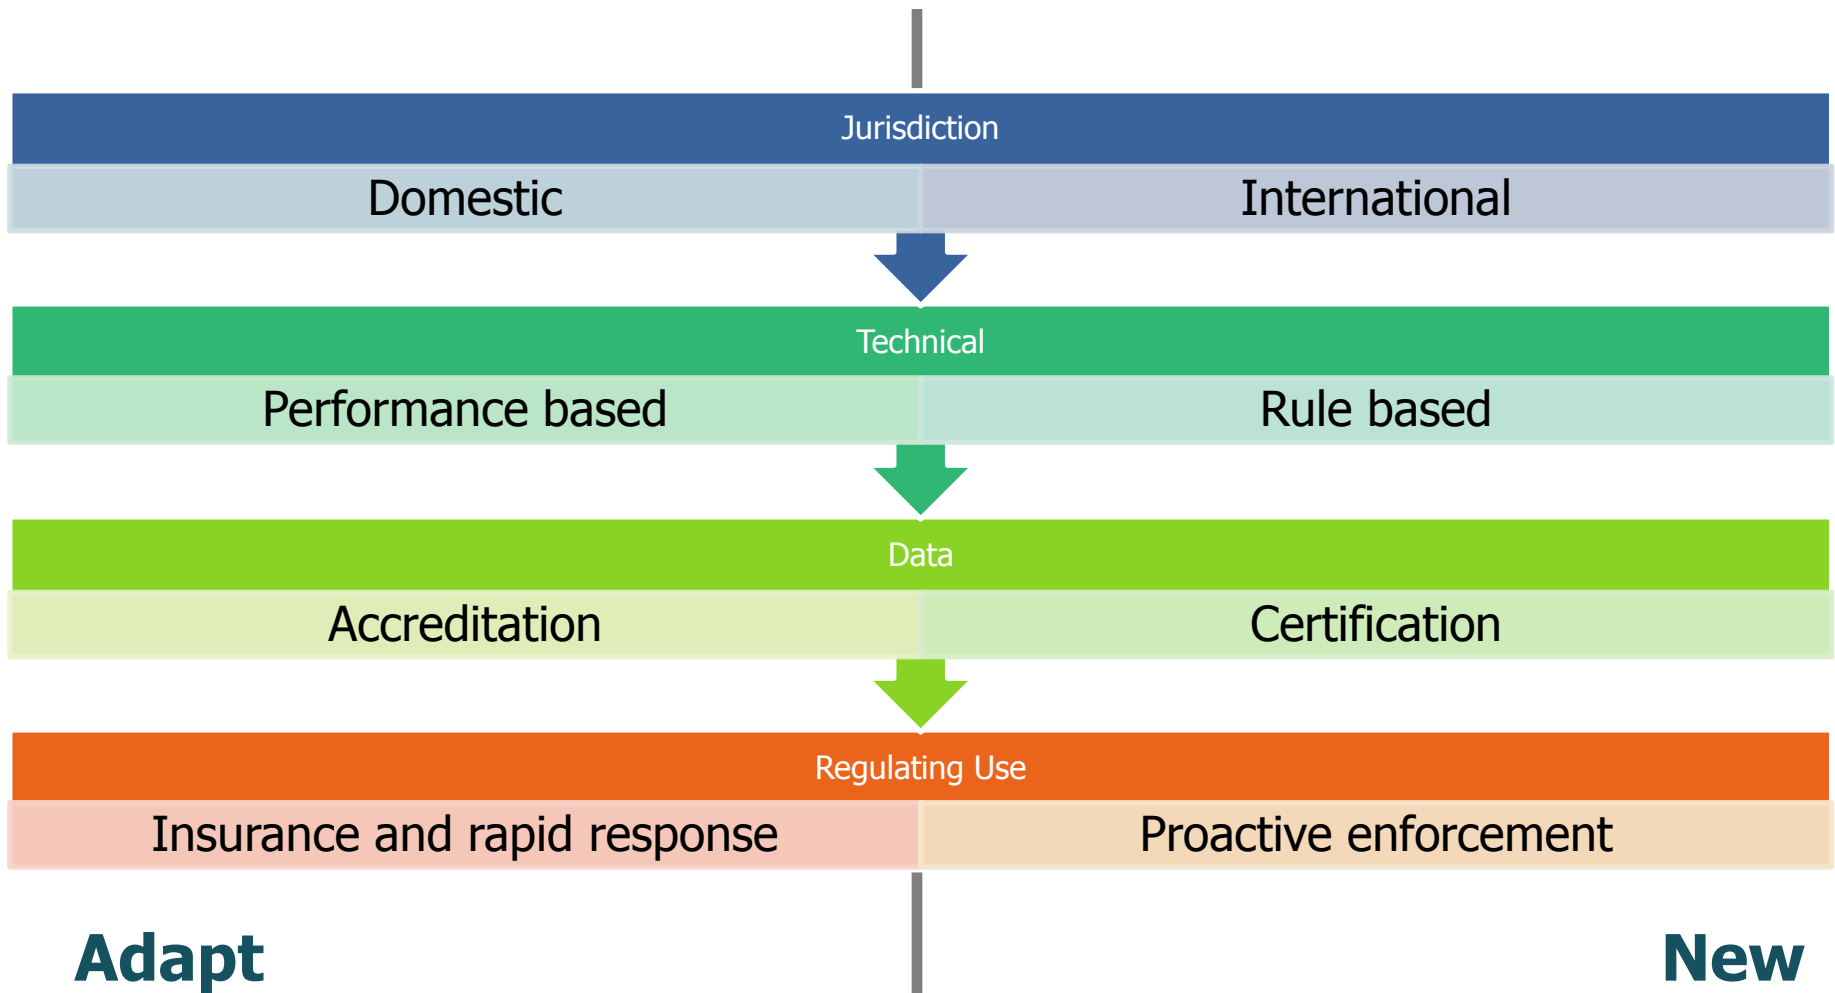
Jurisdiction

| Domestic | International |
|---|---|

Technical

| Performance based | Rule based |
|---|---|

Data

| Accreditation | Certification |
|---|---|

Regulating Use

| Insurance and rapid response | Proactive enforcement |
|---|---|

Adapt

New